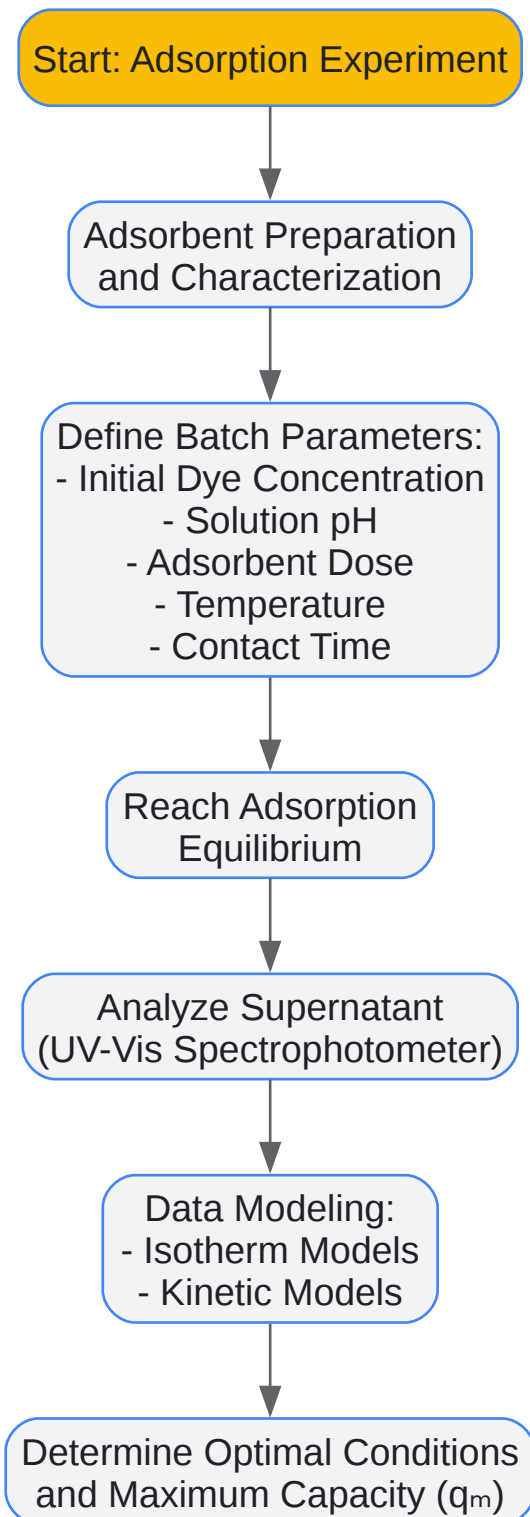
Start: Adsorption Experiment

Adsorbent Preparation and Characterization

Define Batch Parameters:
- Initial Dye Concentration
- Solution pH
- Adsorbent Dose
- Temperature
- Contact Time

Reach Adsorption Equilibrium

Analyze Supernatant (UV-Vis Spectrophotometer)

Data Modeling:
- Isotherm Models
- Kinetic Models

Determine Optimal Conditions and Maximum Capacity ($q_m$)